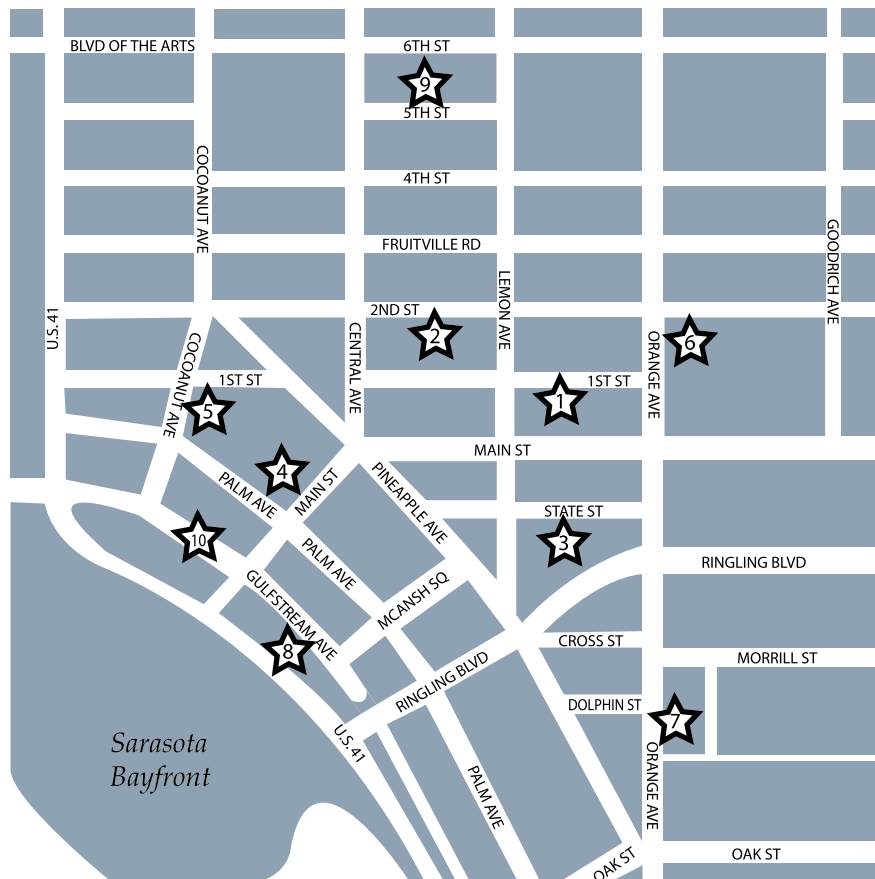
BLVD OF THE ARTS
6TH ST
9
5TH ST
COCOANUT AVE
4TH ST
GOODRICH AVE
FRUITVILLE RD
LEMON AVE
U.S. 41
2ND ST
2
6
COCOANUT AVE
CENTRAL AVE
ORANGE AVE
1ST ST
1ST ST
5
1
MAIN ST
4
PALM AVE
MAIN ST
PINEAPPLE AVE
STATE ST
10
3
PALM AVE
RINGLING BLVD
GULFSTREAM AVE
MCANSH SQ
CROSS ST
8
MORRILL ST
RINGLING BLVD
DOLPHIN ST
7
U.S. 41
Sarasota Bayfront
ORANGE AVE
PALM AVE
OAK ST
OAK ST